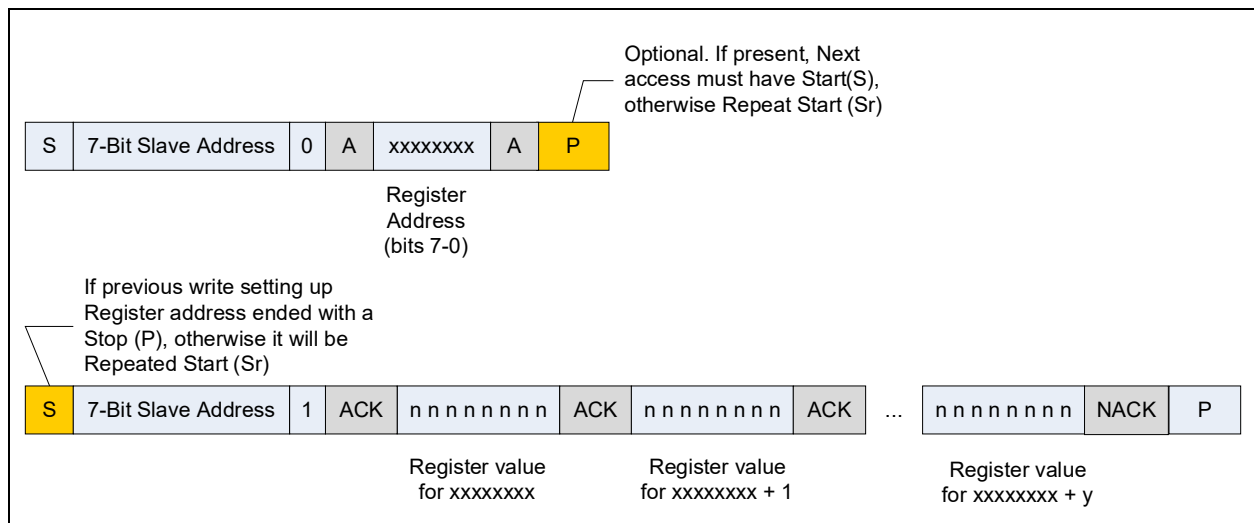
Optional. If present, Next access must have Start(S), otherwise Repeat Start (Sr)

| S | 7-Bit Slave Address | 0 | A | xxxxxxxx | A | P |
|---|---|---|---|---|---|---|

Register Address (bits 7-0)

If previous write setting up Register address ended with a Stop (P), otherwise it will be Repeated Start (Sr)

| S | 7-Bit Slave Address | 1 | ACK | n n n n n n n n | ACK | n n n n n n n n | ACK | ... | n n n n n n n n | NACK | P |
|---|---|---|---|---|---|---|---|---|---|---|---|

Register value for xxxxxxxx

Register value for xxxxxxxx + 1

Register value for xxxxxxxx + y